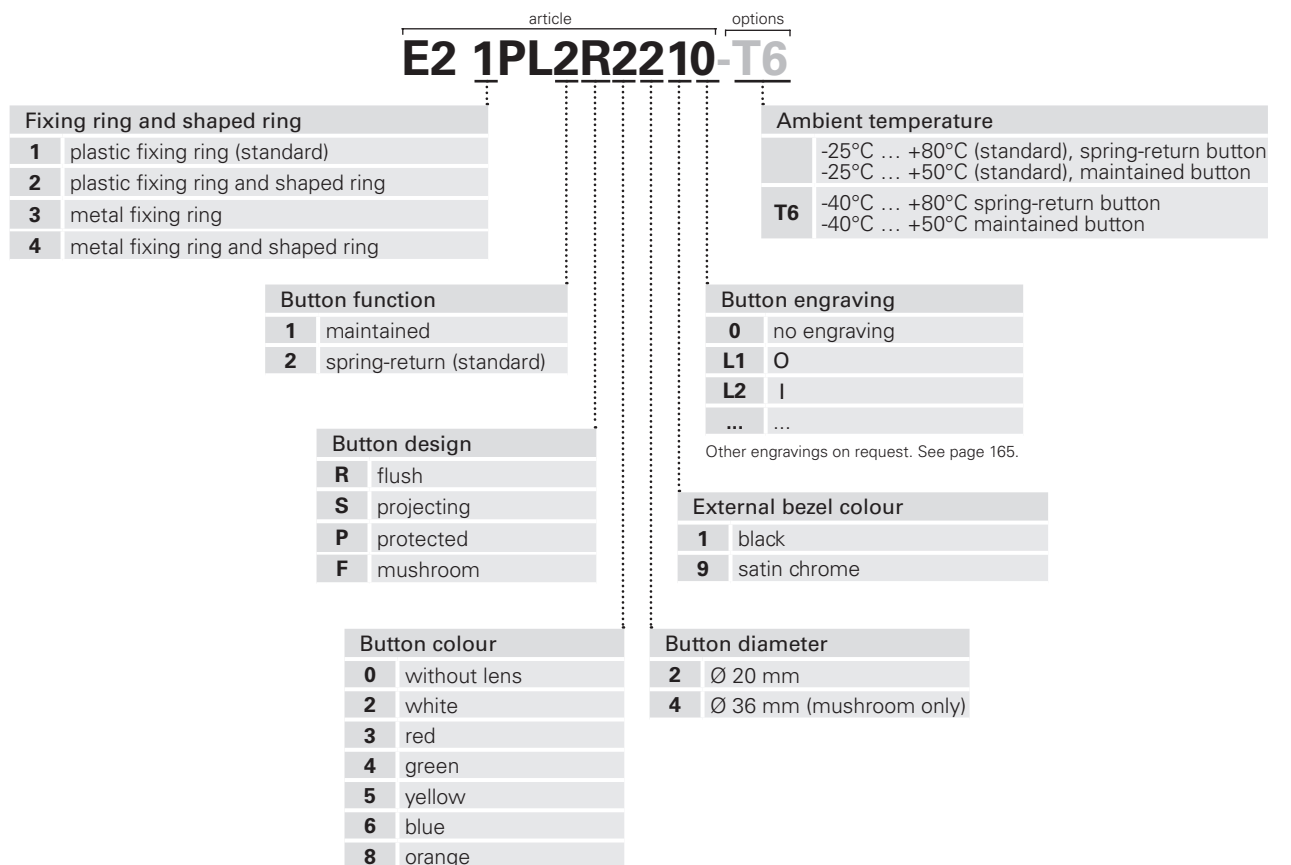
article options

E2 1PL2R2210-T6

Fixing ring and shaped ring

| | |
|---|---|
| **1** | plastic fixing ring (standard) |
| **2** | plastic fixing ring and shaped ring |
| **3** | metal fixing ring |
| **4** | metal fixing ring and shaped ring |

Ambient temperature

| | |
|---|---|
| | -25°C … +80°C (standard), spring-return button -25°C … +50°C (standard), maintained button |
| **T6** | -40°C … +80°C spring-return button -40°C … +50°C maintained button |

Button function

| | |
|---|---|
| **1** | maintained |
| **2** | spring-return (standard) |

Button engraving

| | |
|---|---|
| **0** | no engraving |
| **L1** | O |
| **L2** | I |
| **...** | ... |

Other engravings on request. See page 165.

Button design

| | |
|---|---|
| **R** | flush |
| **S** | projecting |
| **P** | protected |
| **F** | mushroom |

External bezel colour

| | |
|---|---|
| **1** | black |
| **9** | satin chrome |

Button colour

| | |
|---|---|
| **0** | without lens |
| **2** | white |
| **3** | red |
| **4** | green |
| **5** | yellow |
| **6** | blue |
| **8** | orange |

Button diameter

| | |
|---|---|
| **2** | Ø 20 mm |
| **4** | Ø 36 mm (mushroom only) |